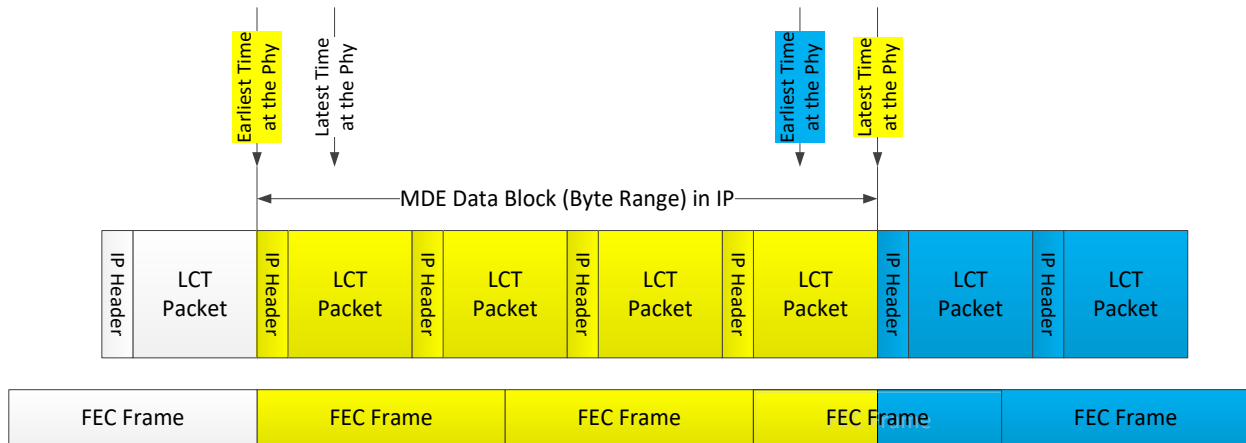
Earliest Time at the Phy

Latest Time at the Phy

Earliest Time at the Phy

Latest Time at the Phy

MDE Data Block (Byte Range) in IP

IP Header
LCT Packet
IP Header
LCT Packet
IP Header
LCT Packet
IP Header
LCT Packet
IP Header
LCT Packet
IP Header
LCT Packet
IP Header
LCT Packet

FEC Frame
FEC Frame
FEC Frame
FEC Frame
FEC Frame